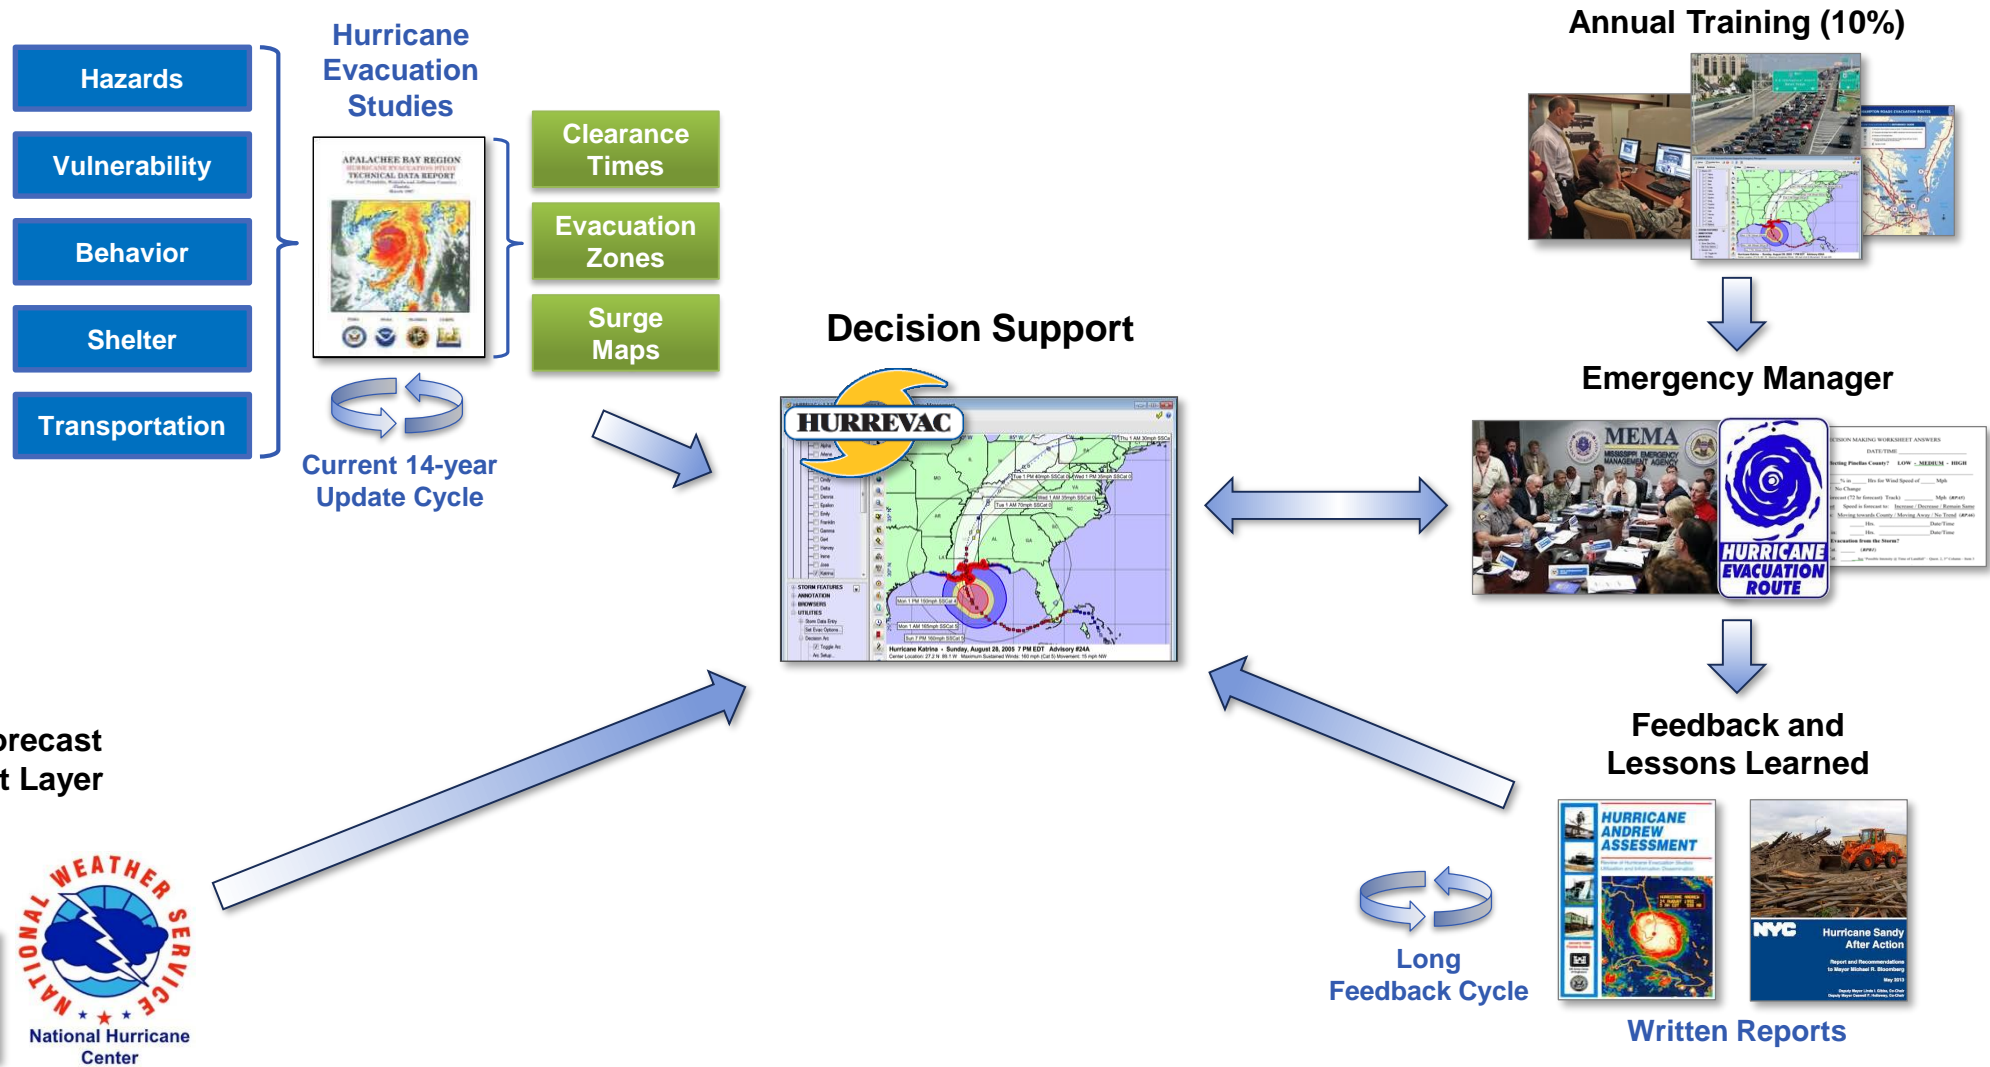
Hazards

Vulnerability

Behavior

Shelter

Transportation

Hurricane Evacuation Studies

APALACHEE BAY REGION
HURRICANE EVACUATION STUDY
TECHNICAL DATA REPORT

Clearance Times

Evacuation Zones

Surge Maps

Current 14-year Update Cycle

Annual Training (10%)

Decision Support

HURREVAC

Emergency Manager

MEMA

HURRICANE EVACUATION ROUTE

Feedback and Lessons Learned

orecast
t Layer

NATIONAL WEATHER SERVICE

National Hurricane Center

Long Feedback Cycle

HURRICANE ANDREW ASSESSMENT

NYC Hurricane Sandy After Action

Written Reports